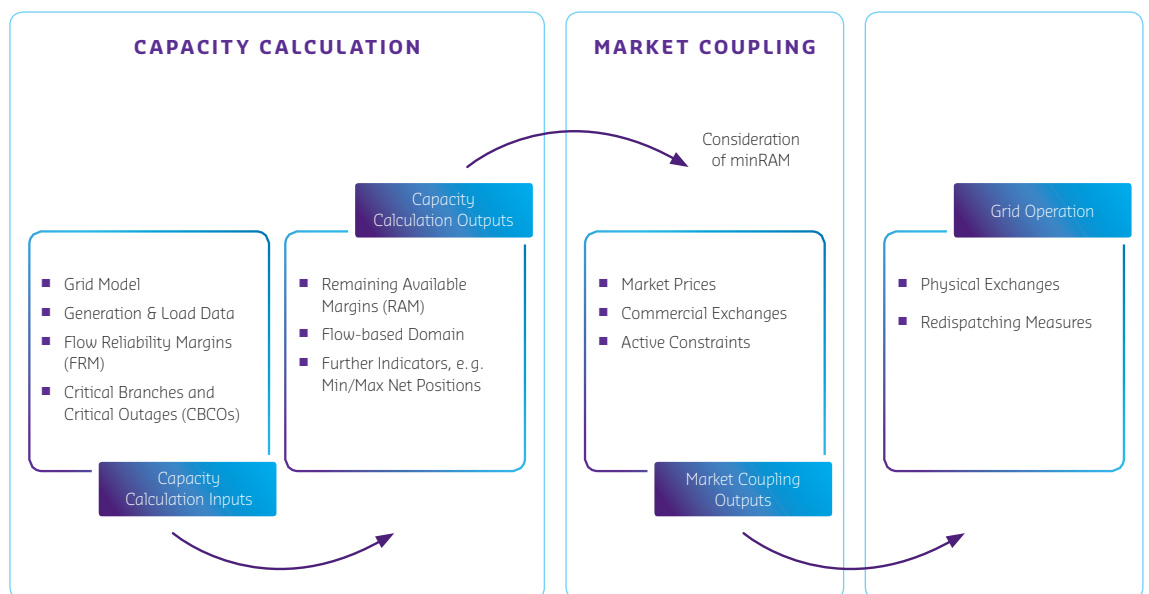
CAPACITY CALCULATION

MARKET COUPLING

Consideration of minRAM

Capacity Calculation Outputs

Grid Operation

- Grid Model
- Generation & Load Data
- Flow Reliability Margins (FRM)
- Critical Branches and Critical Outages (CBCOs)

Capacity Calculation Inputs

- Remaining Available Margins (RAM)
- Flow-based Domain
- Further Indicators, e.g. Min/Max Net Positions

- Market Prices
- Commercial Exchanges
- Active Constraints

Market Coupling Outputs

- Physical Exchanges
- Redispatching Measures